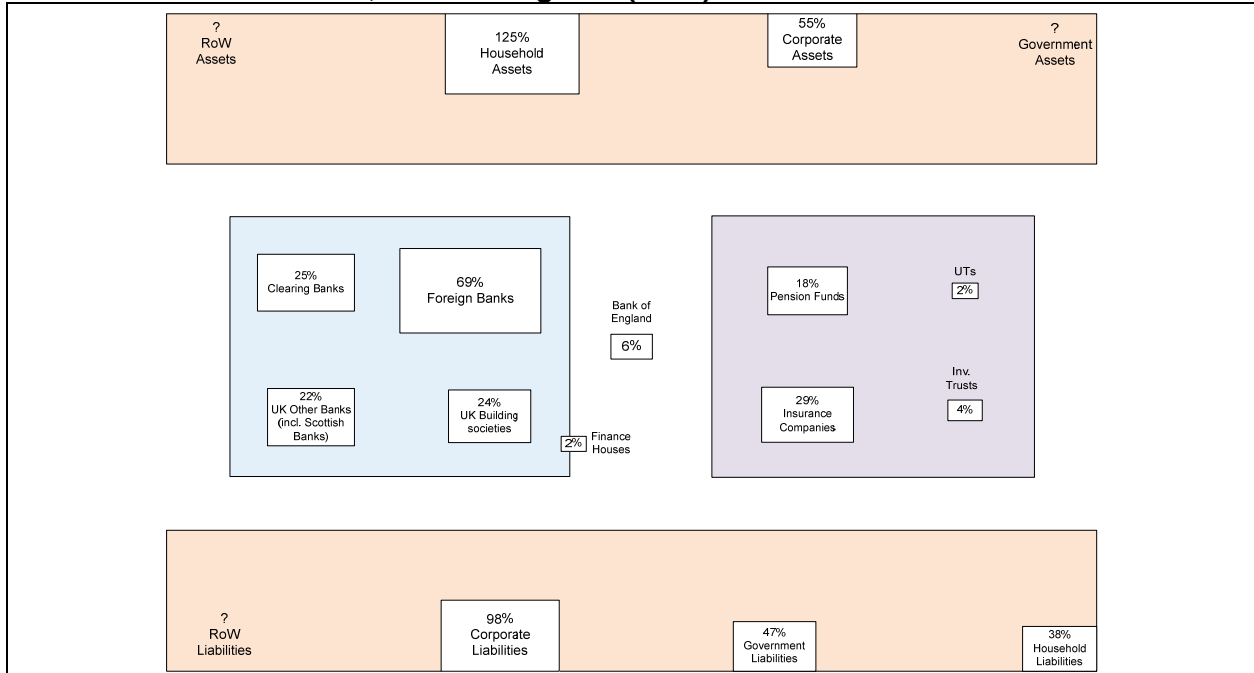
?
RoW
Assets

125%
Household
Assets

55%
Corporate
Assets

?
Government
Assets

25%
Clearing Banks

69%
Foreign Banks

22%
UK Other Banks
(incl. Scottish
Banks)

24%
UK Building
societies

2% Finance
Houses

Bank of
England
6%

18%
Pension Funds

UTs
2%

29%
Insurance
Companies

Inv.
Trusts
4%

?
RoW
Liabilities

98%
Corporate
Liabilities

47%
Government
Liabilities

38%
Household
Liabilities